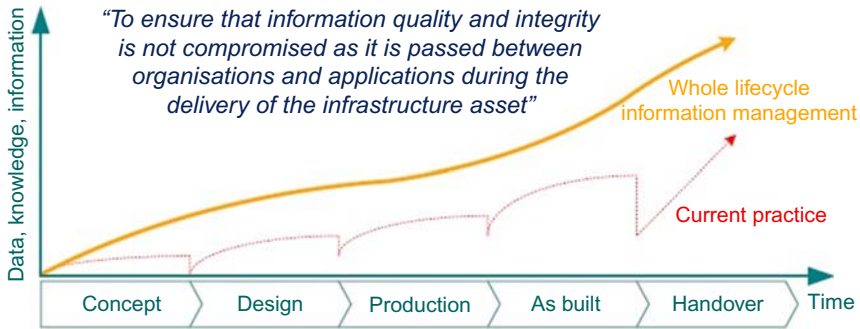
"To ensure that information quality and integrity is not compromised as it is passed between organisations and applications during the delivery of the infrastructure asset"

Data, knowledge, information

Whole lifecycle information management

Current practice

Concept
Design
Production
As built
Handover

Time